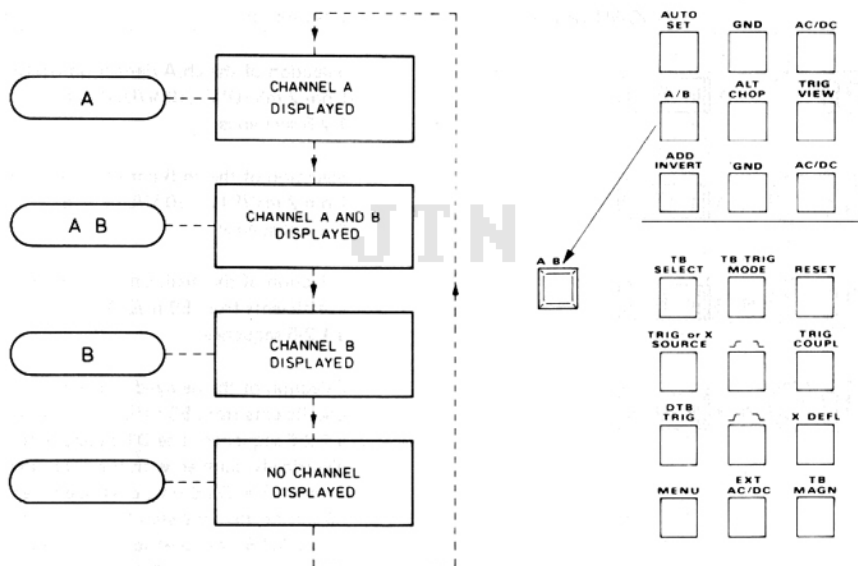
A

CHANNEL A DISPLAYED

A B

CHANNEL A AND B DISPLAYED

B

CHANNEL B DISPLAYED

NO CHANNEL DISPLAYED

JTN

AUTO SET

GND

AC/DC

A/B

ALT CHOP

TRIG VIEW

ADD INVERT

GND

AC/DC

A B

TB SELECT

TB TRIG MODE

RESET

TRIG or X SOURCE

TRIG COUPL

DTB TRIG

X DEFL

MENU

EXT AC/DC

TB MAGN